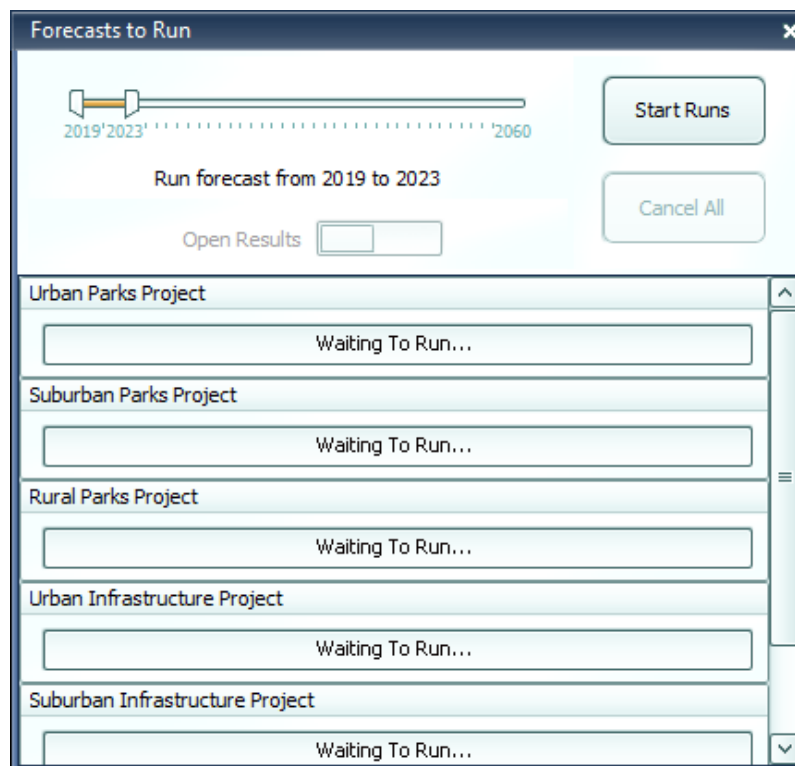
Forecasts to Run

'2019 '2023 '2060

Start Runs

Run forecast from 2019 to 2023

Cancel All

Open Results

Urban Parks Project

Waiting To Run...

Suburban Parks Project

Waiting To Run...

Rural Parks Project

Waiting To Run...

Urban Infrastructure Project

Waiting To Run...

Suburban Infrastructure Project

Waiting To Run...